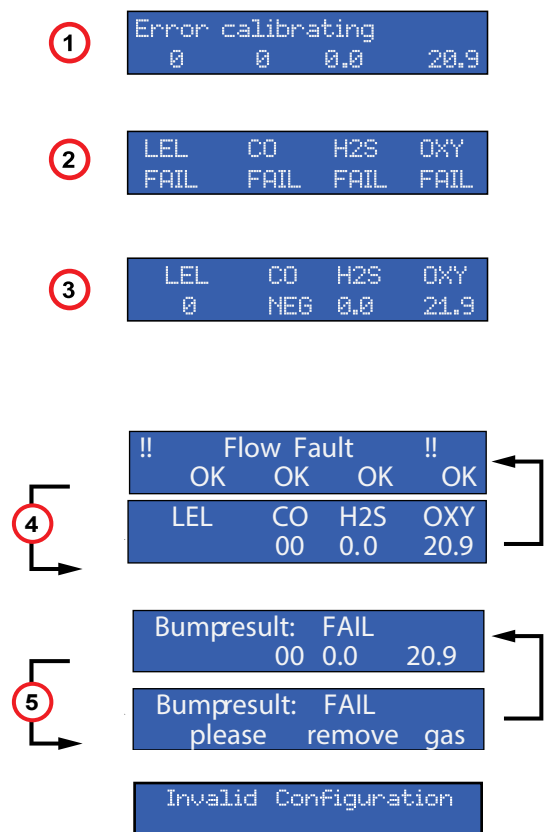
1

Error calibrating
0 0 0.0 20.9

2

LEL CO H2S OXY
FAIL FAIL FAIL FAIL

3

LEL CO H2S OXY
0 NEG 0.0 21.9

!! Flow Fault !!
OK OK OK OK

4

LEL CO H2S OXY
00 0.0 20.9

Bumpresult: FAIL
00 0.0 20.9

5

Bumpresult: FAIL
please remove gas

Invalid Configuration